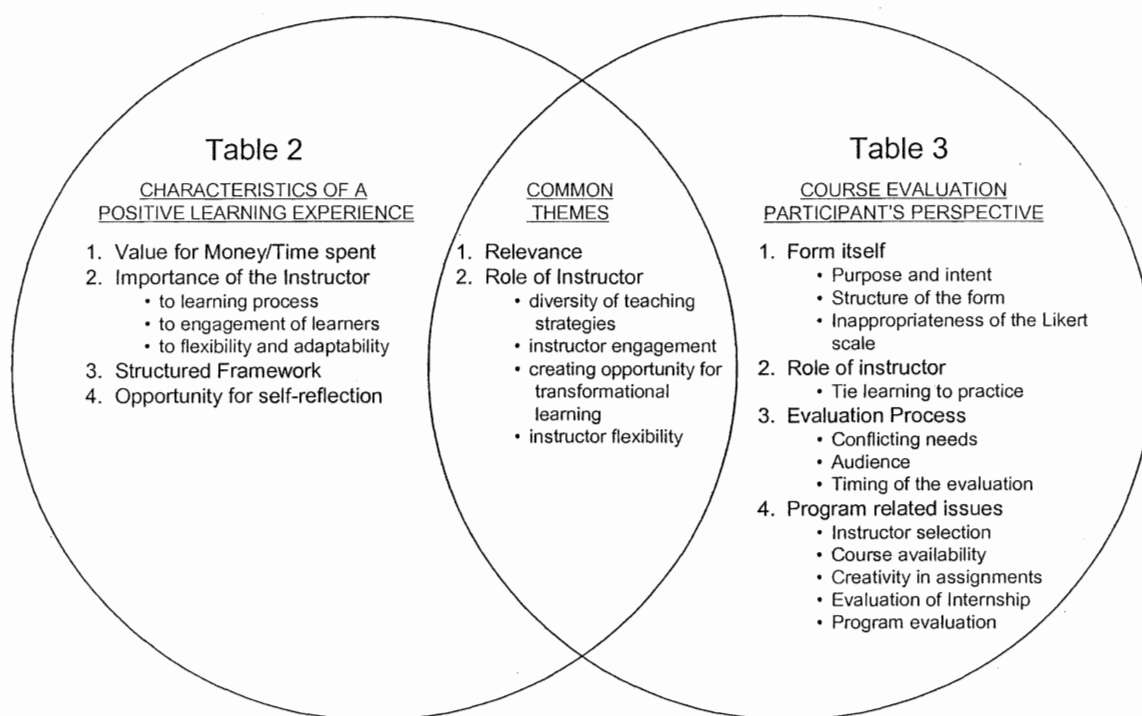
Table 2

CHARACTERISTICS OF A POSITIVE LEARNING EXPERIENCE

1. Value for Money/Time spent
2. Importance of the Instructor
 • to learning process
 • to engagement of learners
 • to flexibility and adaptability
3. Structured Framework
4. Opportunity for self-reflection

COMMON THEMES

1. Relevance
2. Role of Instructor
 • diversity of teaching strategies
 • instructor engagement
 • creating opportunity for transformational learning
 • instructor flexibility

Table 3

COURSE EVALUATION PARTICIPANT'S PERSPECTIVE

1. Form itself
 • Purpose and intent
 • Structure of the form
 • Inappropriateness of the Likert scale
2. Role of instructor
 • Tie learning to practice
3. Evaluation Process
 • Conflicting needs
 • Audience
 • Timing of the evaluation
4. Program related issues
 • Instructor selection
 • Course availability
 • Creativity in assignments
 • Evaluation of Internship
 • Program evaluation